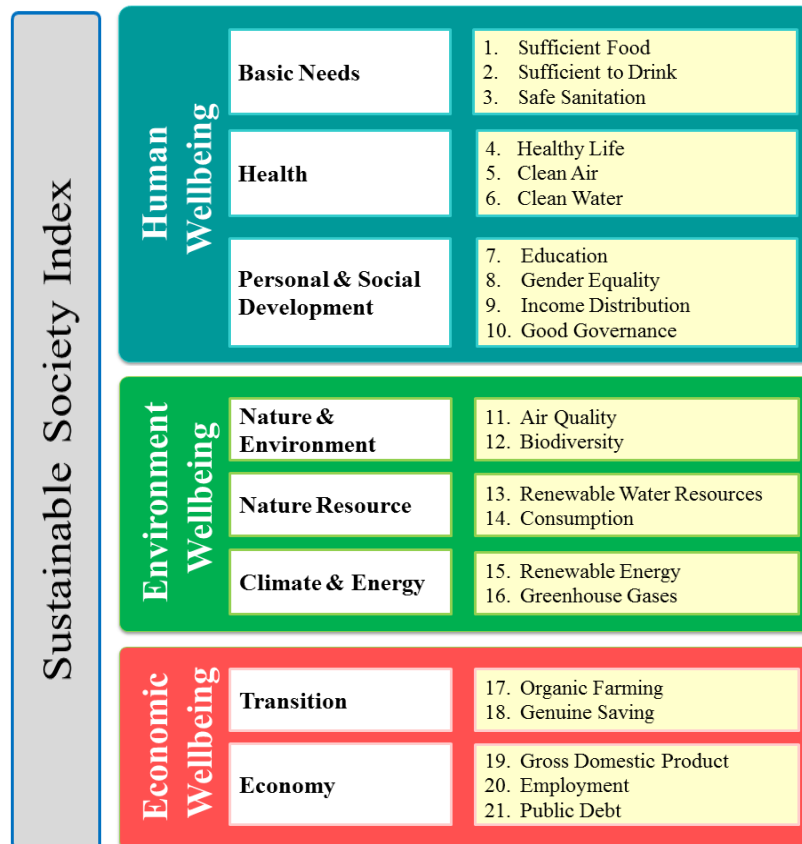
Sustainable Society Index

Human Wellbeing

Basic Needs
1. Sufficient Food
2. Sufficient to Drink
3. Safe Sanitation

Health
4. Healthy Life
5. Clean Air
6. Clean Water

Personal & Social Development
7. Education
8. Gender Equality
9. Income Distribution
10. Good Governance

Environment Wellbeing

Nature & Environment
11. Air Quality
12. Biodiversity

Nature Resource
13. Renewable Water Resources
14. Consumption

Climate & Energy
15. Renewable Energy
16. Greenhouse Gases

Economic Wellbeing

Transition
17. Organic Farming
18. Genuine Saving

Economy
19. Gross Domestic Product
20. Employment
21. Public Debt